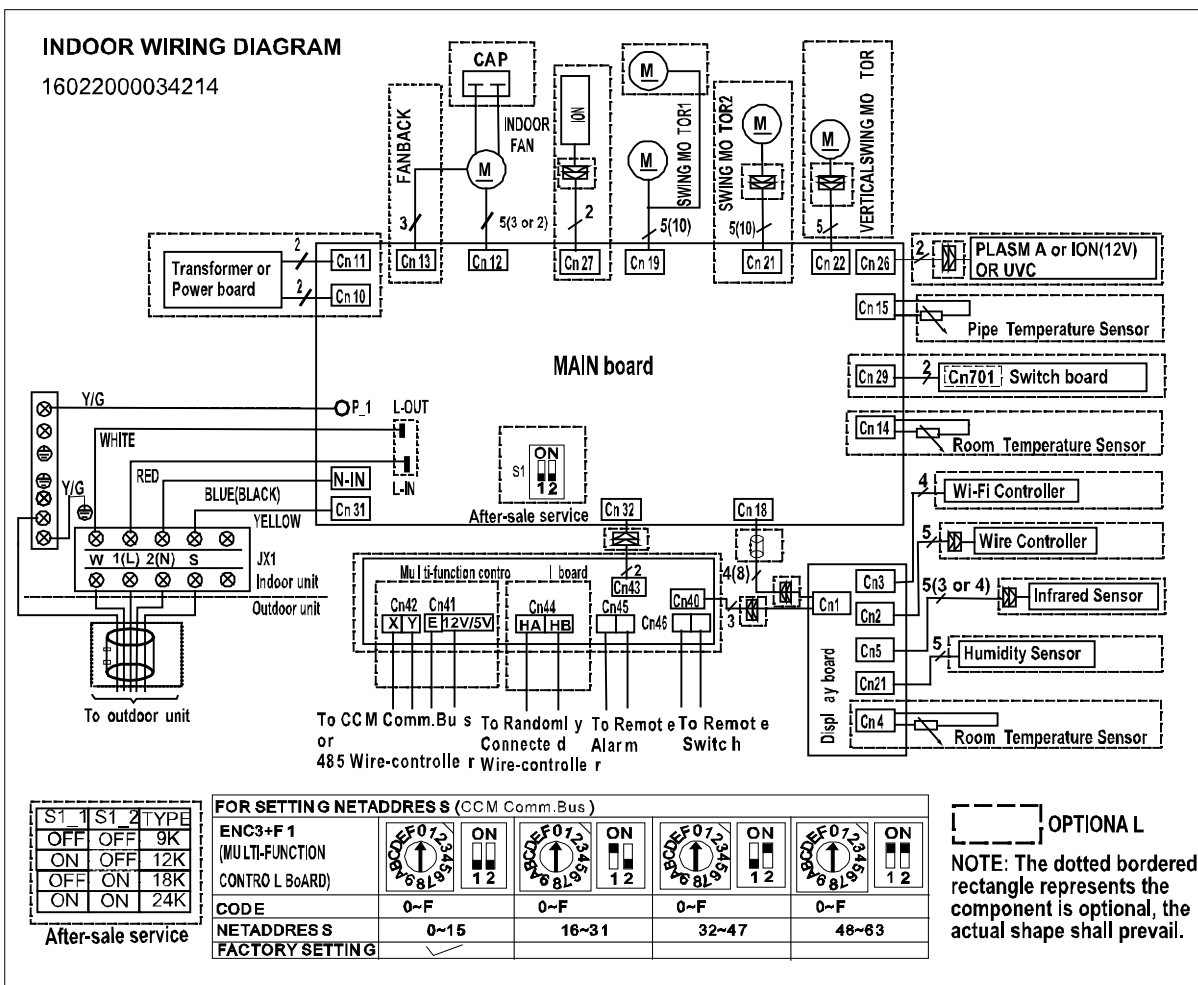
INDOOR WIRING DIAGRAM
16022000034214

CAP
INDOOR FAN
M
FANBACK
ION
M
SWING MO TOR1
M
SWING MO TOR2
M
VERTICALSWING MO TOR
3
5(3 or 2)
2
5(10)
5(10)
5
2
Transformer or Power board
2
2
Cn 11
Cn 10
Cn 13
Cn 12
Cn 27
Cn 19
Cn 21
Cn 22
Cn 26
PLASM A or ION(12V) OR UVC
Cn 15
Pipe Temperature Sensor
MAIN board
Cn 29
2
Cn701 Switch board
Y/G
P_1
L-OUT
WHITE
Cn 14
Room Temperature Sensor
RED
N-IN
L-IN
S1
ON
1 2
Y/G
BLUE(BLACK)
YELLOW
Cn 31
After-sale service
Cn 32
Cn 18
4
Wi-Fi Controller
W 1(L) 2(N) S
JX1
Indoor unit
Outdoor unit
5
Wire Controller
Mu lti-function contro l board
2
Cn43
4(8)
Cn3
5(3 or 4)
Infrared Sensor
Cn42 Cn41
X Y E 12V/5V
Cn44
HA HB
Cn45
Cn46
Cn40
3
Cn1
Cn2
Cn5
5
Humidity Sensor
Cn21
Displ ay board
To outdoor unit
To CC M Comm.Bu s or 48 5 Wire-controlle r
To Randoml y Connecte d Wire-controlle r
To Remot e Alar m
To Remot e Switc h
Cn4
Room Temperature Sensor

| S1_1 | S1_2 | TYPE |
|---|---|---|
| OFF | OFF | 9K |
| ON | OFF | 12K |
| OFF | ON | 18K |
| ON | ON | 24K |

After-sale service

| FOR SETTING NETADDRES S (CCM Comm.Bus) | | | | |
|---|---|---|---|---|
| ENC3+F 1 (MU LTI-FUNCTION CONTRO L BoARD) | ON 1 2 | ON 1 2 | ON 1 2 | ON 1 2 |
| CODE | 0~F | 0~F | 0~F | 0~F |
| NETADDRES S | 0~15 | 16~31 | 32~47 | 48~63 |
| FACTORY SETTING | ✓ | | | |

OPTIONA L
NOTE: The dotted bordered rectangle represents the component is optional, the actual shape shall prevail.